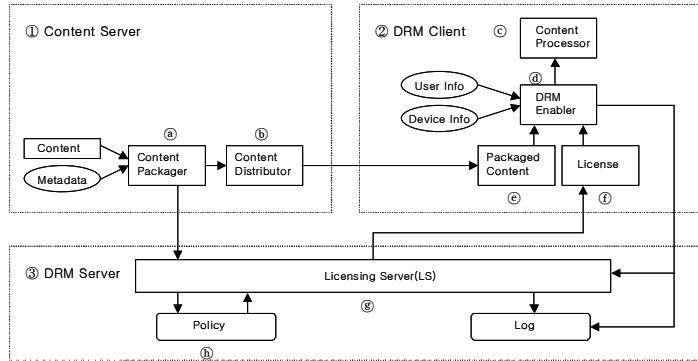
① Content Server

② DRM Client

ⓒ

Content Processor

User Info

ⓓ

DRM Enabler

Device Info

ⓐ

ⓑ

Content

Content Packager

Content Distributor

Packaged Content

License

Metadata

ⓔ

ⓕ

③ DRM Server

Licensing Server(LS)

ⓖ

Policy

Log

ⓗ